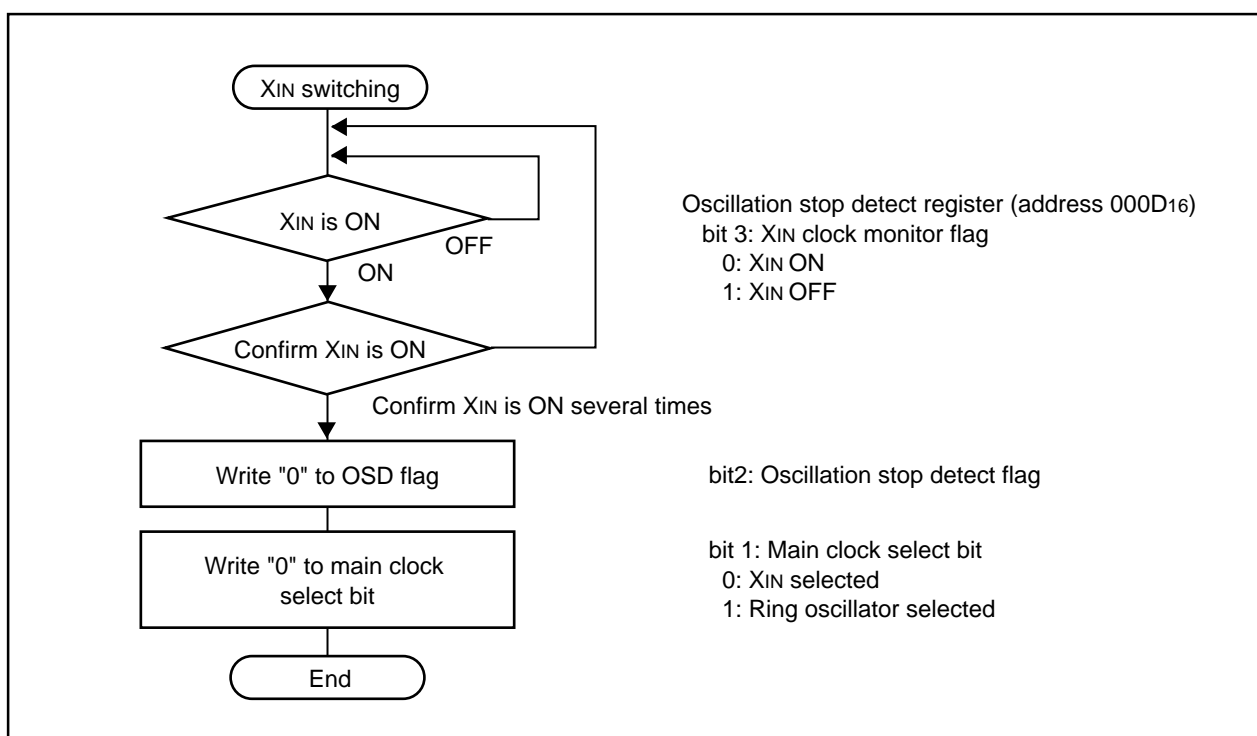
XIN switching

XIN is ON

OFF

ON

Confirm XIN is ON

Confirm XIN is ON several times

Write "0" to OSD flag

Write "0" to main clock select bit

End

Oscillation stop detect register (address $000D_{16}$)
bit 3: XIN clock monitor flag
0: XIN ON
1: XIN OFF

bit2: Oscillation stop detect flag

bit 1: Main clock select bit
0: XIN selected
1: Ring oscillator selected